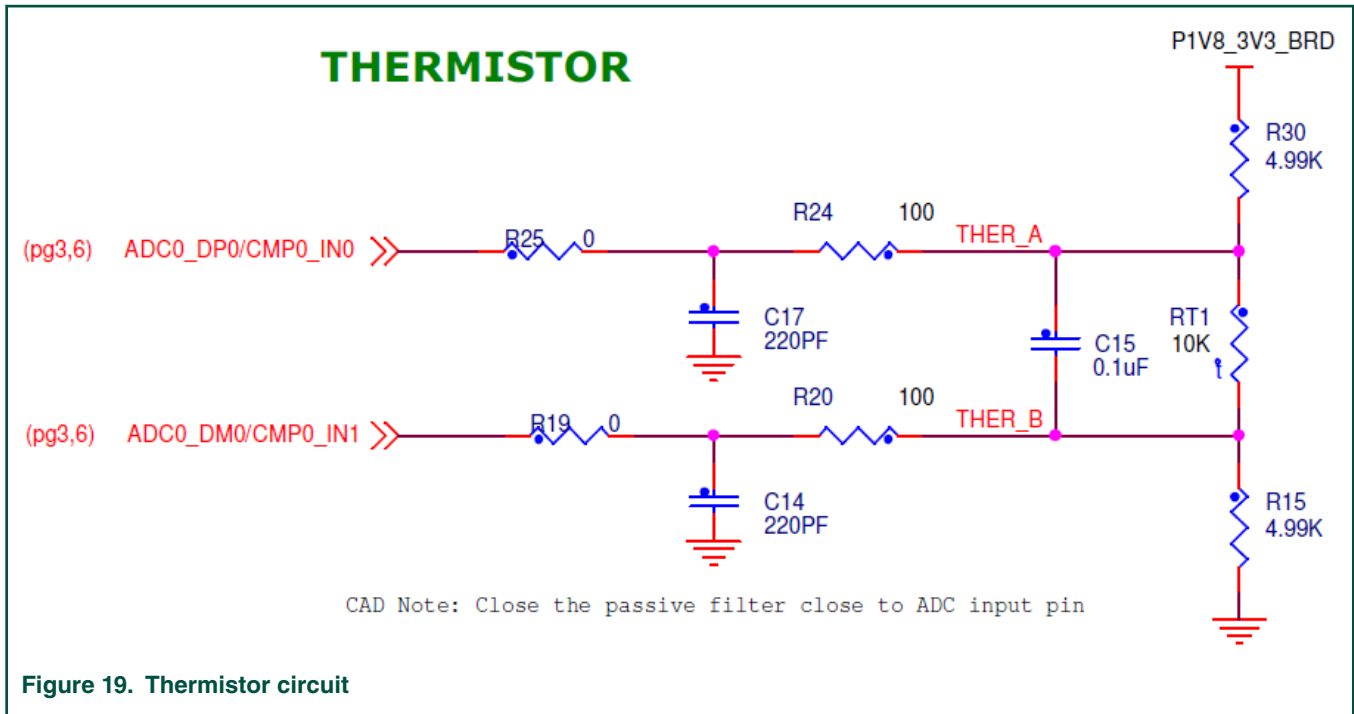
THERMISTOR

P1V8_3V3_BRD

R30
4.99K

(pg3,6) ADC0_DP0/CMP0_IN0

R25 0

R24 100

THER_A

C17
220PF

C15
0.1uF

RT1
10K

(pg3,6) ADC0_DM0/CMP0_IN1

R19 0

R20 100

THER_B

C14
220PF

R15
4.99K

CAD Note: Close the passive filter close to ADC input pin

Figure 19. Thermistor circuit